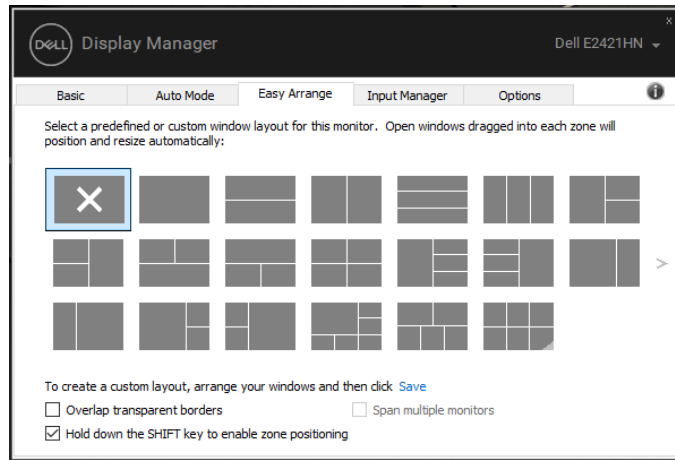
DELL Display Manager

Dell E2421HN

x

Basic | Auto Mode | Easy Arrange | Input Manager | Options

Select a predefined or custom window layout for this monitor. Open windows dragged into each zone will position and resize automatically:

>

To create a custom layout, arrange your windows and then click Save

Overlap transparent borders

Span multiple monitors

Hold down the SHIFT key to enable zone positioning